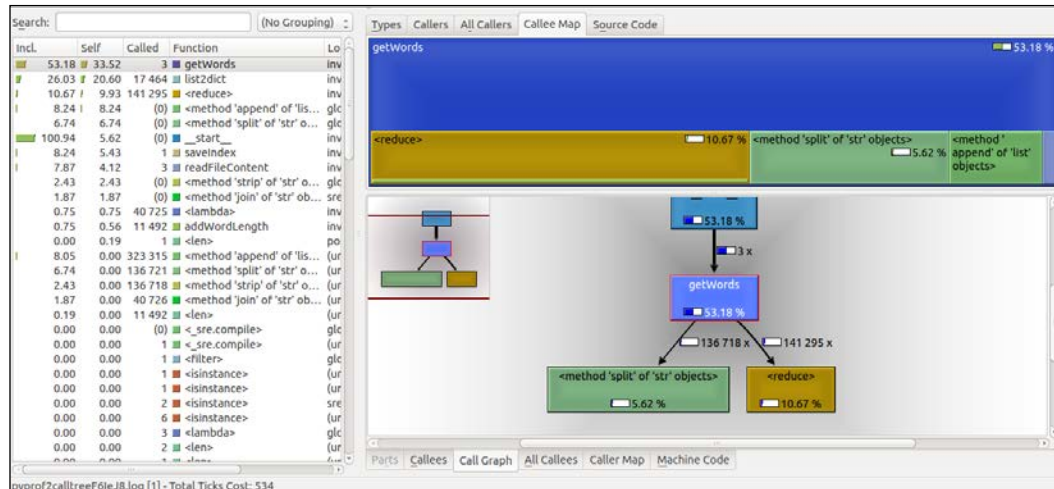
Search: (No Grouping)

| Incl. | Self | Called | Function | Lo |
|---|---|---|---|---|
| 53.18 | 33.52 | 3 | getWords | inv |
| 26.03 | 20.60 | 17 464 | list2dict | inv |
| 10.67 | 9.93 | 141 295 | <reduce> | inv |
| 8.24 | 8.24 | (0) | <method 'append' of 'lis... | glc |
| 6.74 | 6.74 | (0) | <method 'split' of 'str' o... | glc |
| 100.94 | 5.62 | (0) | __start__ | inv |
| 8.24 | 5.43 | 1 | saveIndex | inv |
| 7.87 | 4.12 | 3 | readFileContent | inv |
| 2.43 | 2.43 | (0) | <method 'strip' of 'str' o... | glc |
| 1.87 | 1.87 | (0) | <method 'join' of 'str' ob... | sre |
| 0.75 | 0.75 | 40 725 | <lambda> | inv |
| 0.75 | 0.56 | 11 492 | addWordLength | inv |
| 0.00 | 0.19 | 1 | <len> | po |
| 8.05 | 0.00 | 323 315 | <method 'append' of 'lis... | (ur |
| 6.74 | 0.00 | 136 721 | <method 'split' of 'str' o... | (ur |
| 2.43 | 0.00 | 136 718 | <method 'strip' of 'str' o... | (ur |
| 1.87 | 0.00 | 40 726 | <method 'join' of 'str' ob... | (ur |
| 0.19 | 0.00 | 11 492 | <len> | (ur |
| 0.00 | 0.00 | (0) | <_sre.compile> | glc |
| 0.00 | 0.00 | 1 | <_sre.compile> | (ur |
| 0.00 | 0.00 | 1 | <filter> | glc |
| 0.00 | 0.00 | 1 | <isinstance> | (ur |
| 0.00 | 0.00 | 1 | <isinstance> | (ur |
| 0.00 | 0.00 | 2 | <isinstance> | sre |
| 0.00 | 0.00 | 6 | <isinstance> | (ur |
| 0.00 | 0.00 | 3 | <lambda> | glc |
| 0.00 | 0.00 | 2 | <len> | (ur |

pyprof2calltreeF6leJ8.log [1] - Total Ticks Cost: 534

Types Callers All Callers Callee Map Source Code

getWords 53.18 %
<reduce> 10.67 % <method 'split' of 'str' objects> 5.62 % <method 'append' of 'list' objects>

53.18 %
3 x
getWords
53.18 %
136 718 x 141 295 x
<method 'split' of 'str' objects> 5.62 %
<reduce> 10.67 %

Parts Callees Call Graph All Callees Caller Map Machine Code